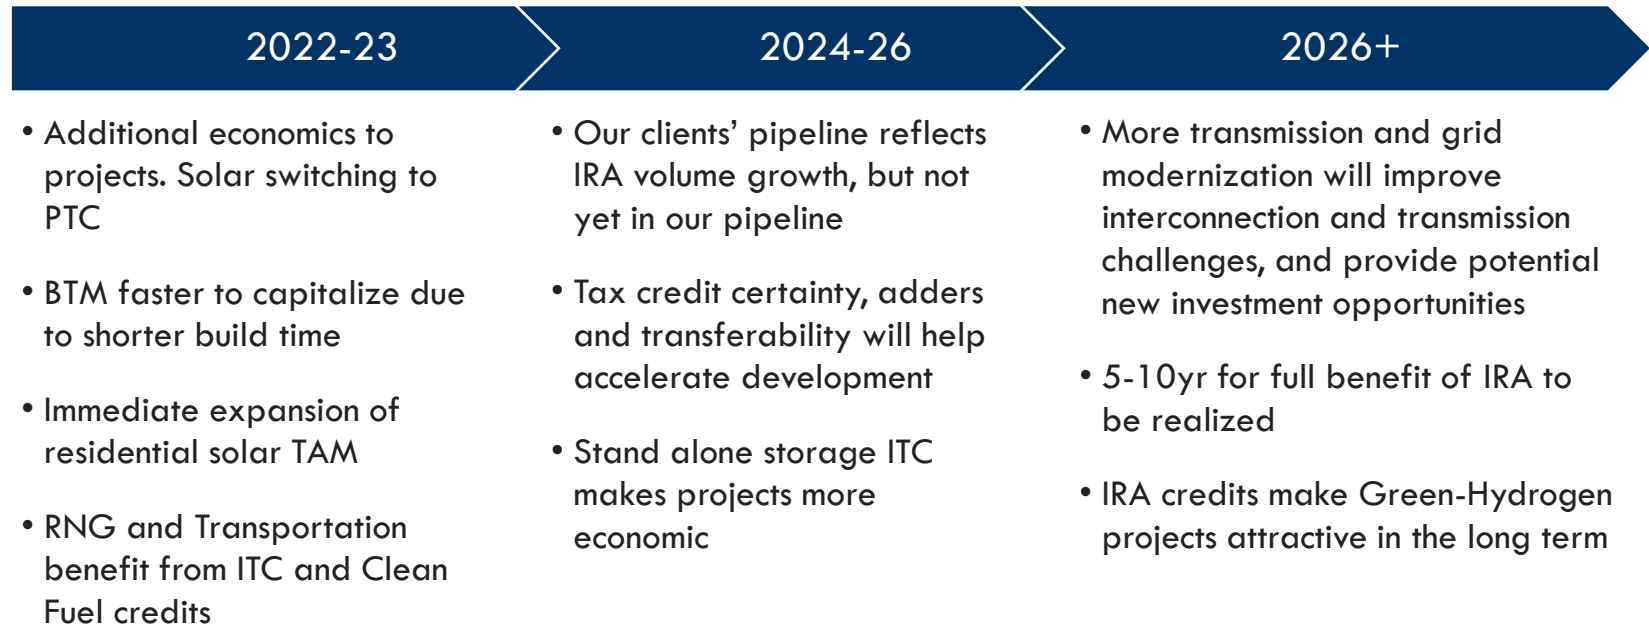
2022-23

• Additional economics to projects. Solar switching to PTC

• BTM faster to capitalize due to shorter build time

• Immediate expansion of residential solar TAM

• RNG and Transportation benefit from ITC and Clean Fuel credits

2024-26

• Our clients' pipeline reflects IRA volume growth, but not yet in our pipeline

• Tax credit certainty, adders and transferability will help accelerate development

• Stand alone storage ITC makes projects more economic

2026+

• More transmission and grid modernization will improve interconnection and transmission challenges, and provide potential new investment opportunities

• 5-10yr for full benefit of IRA to be realized

• IRA credits make Green-Hydrogen projects attractive in the long term